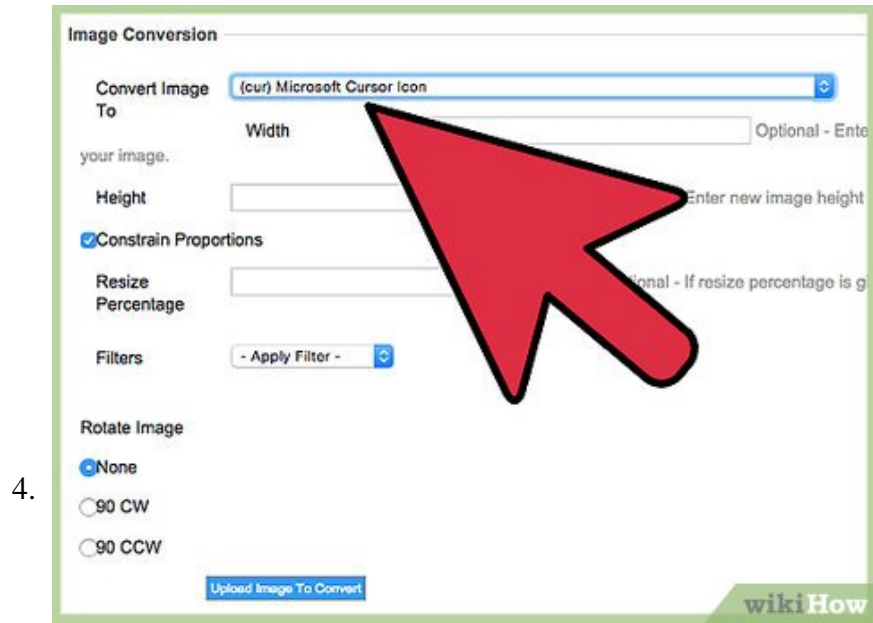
4.

Image Conversion

Convert Image To

(cur) Microsoft Cursor Icon

Width

Optional - Ente

your image.

Height

Enter new image height

Constrain Proportions

Resize Percentage

ional - If resize percentage is gi

Filters

- Apply Filter -

Rotate Image

None

90 CW

90 CCW

Upload Image To Convert

wikiHow